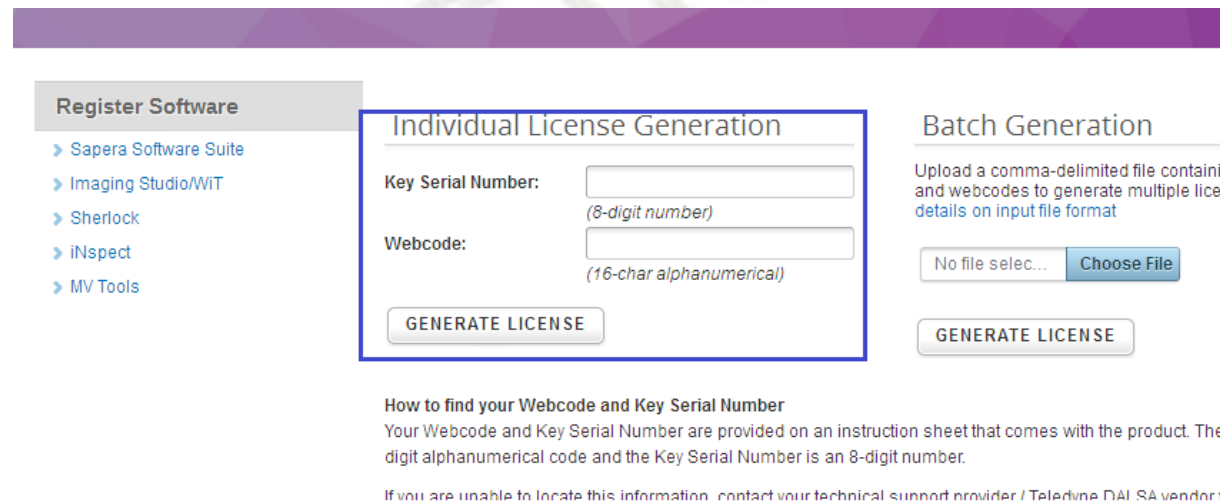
Register Software

Sapera Software Suite

Imaging Studio/WiT

Sherlock

iNspect

MV Tools

Individual License Generation

Key Serial Number:

(8-digit number)

Webcode:

(16-char alphanumerical)

GENERATE LICENSE

Batch Generation

Upload a comma-delimited file containi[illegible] and webcodes to generate multiple lice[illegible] details on input file format

No file selec...

Choose File

GENERATE LICENSE

How to find your Webcode and Key Serial Number

Your Webcode and Key Serial Number are provided on an instruction sheet that comes with the product. The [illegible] digit alphanumerical code and the Key Serial Number is an 8-digit number.

If you are unable to locate this information, contact your technical support provider / Teledyne DALSA vendor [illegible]